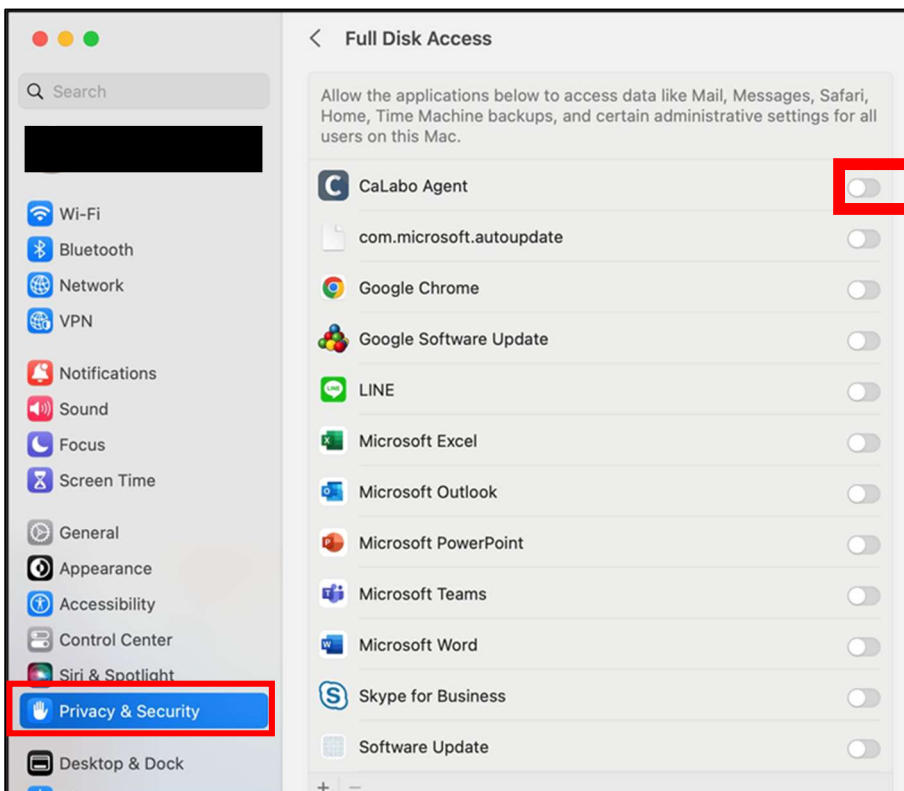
Search

Wi-Fi
Bluetooth
Network
VPN

Notifications
Sound
Focus
Screen Time

General
Appearance
Accessibility
Control Center
Siri & Spotlight
Privacy & Security

Desktop & Dock

Full Disk Access

Allow the applications below to access data like Mail, Messages, Safari, Home, Time Machine backups, and certain administrative settings for all users on this Mac.

CaLabo Agent
com.microsoft.autoupdate
Google Chrome
Google Software Update
LINE
Microsoft Excel
Microsoft Outlook
Microsoft PowerPoint
Microsoft Teams
Microsoft Word
Skype for Business
Software Update

+ −